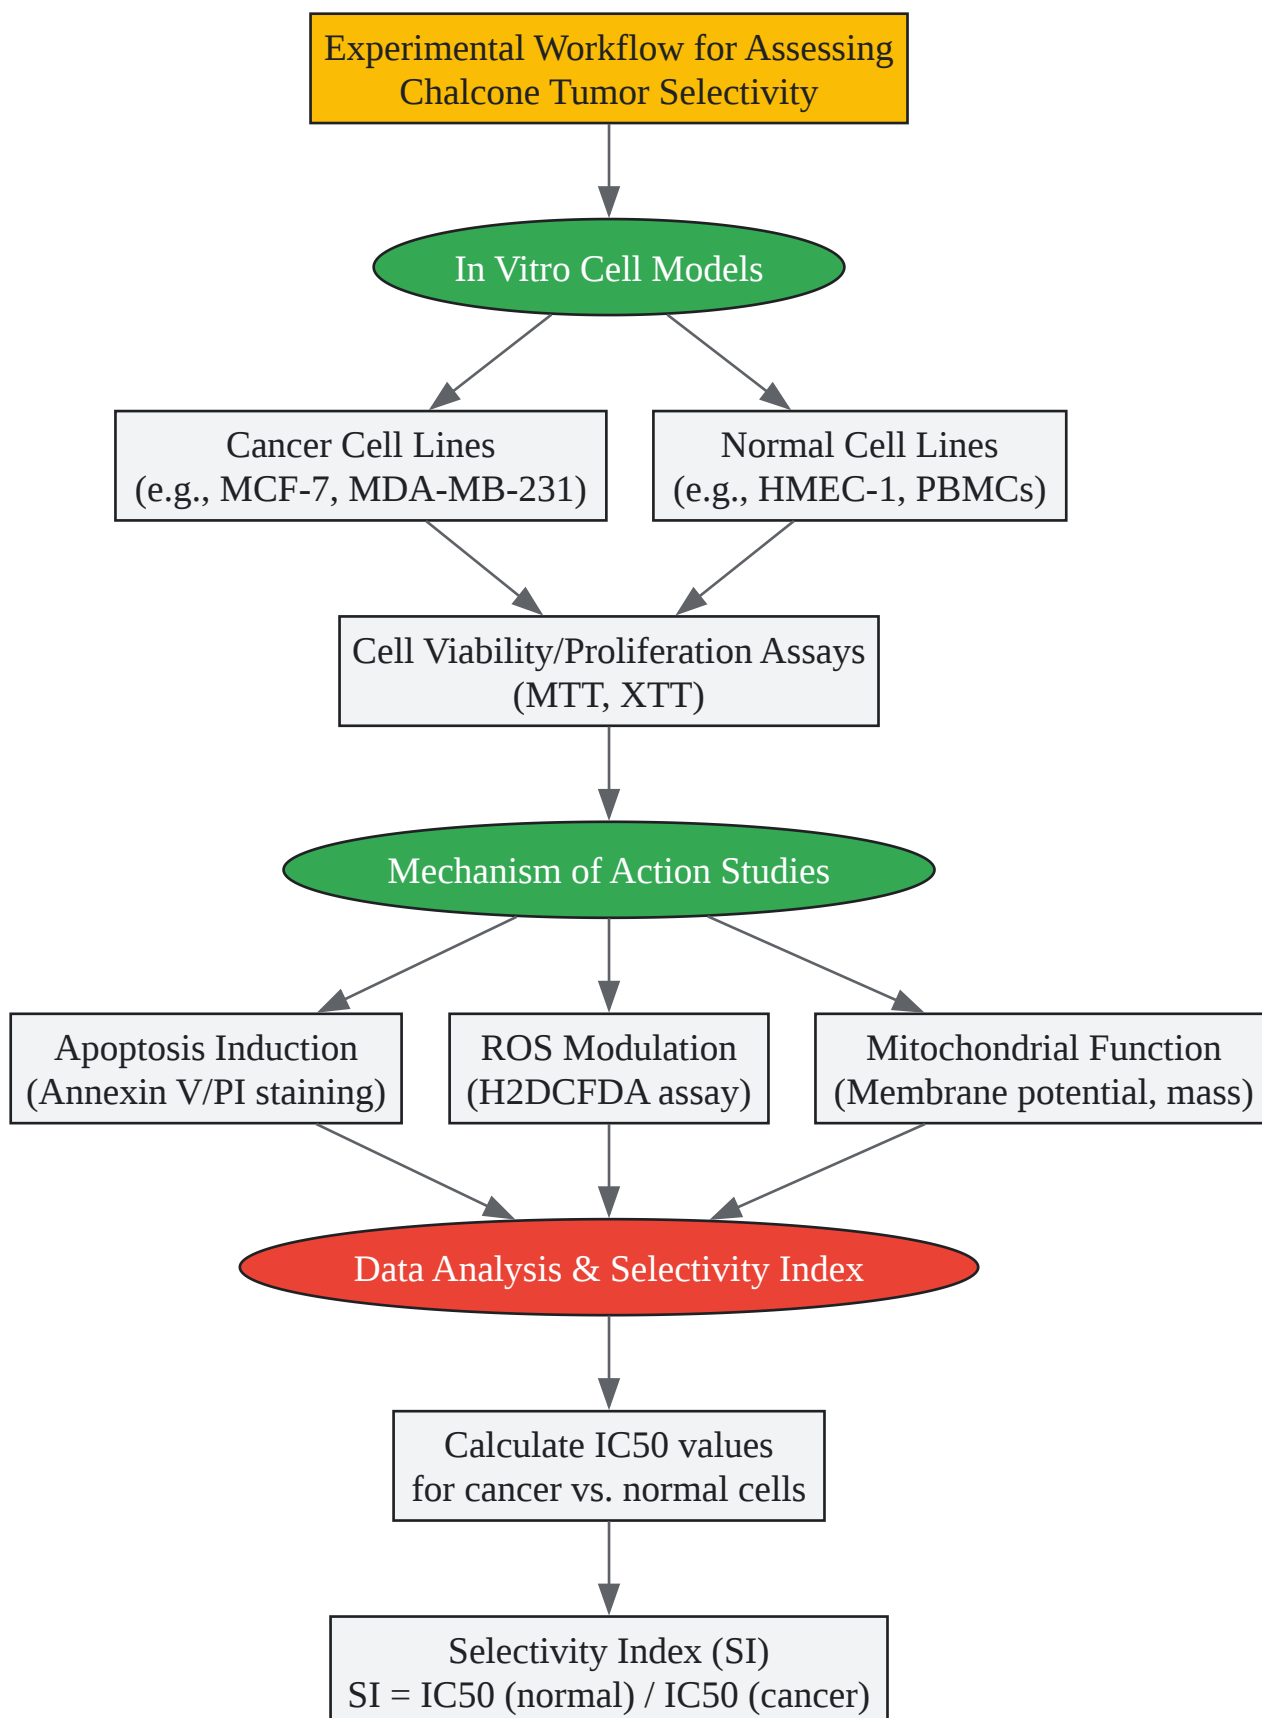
Experimental Workflow for Assessing Chalcone Tumor Selectivity

In Vitro Cell Models

Cancer Cell Lines
(e.g., MCF-7, MDA-MB-231)

Normal Cell Lines
(e.g., HMEC-1, PBMCs)

Cell Viability/Proliferation Assays
(MTT, XTT)

Mechanism of Action Studies

Apoptosis Induction
(Annexin V/PI staining)

ROS Modulation
(H2DCFDA assay)

Mitochondrial Function
(Membrane potential, mass)

Data Analysis & Selectivity Index

Calculate IC50 values
for cancer vs. normal cells

Selectivity Index (SI)
SI = IC50 (normal) / IC50 (cancer)